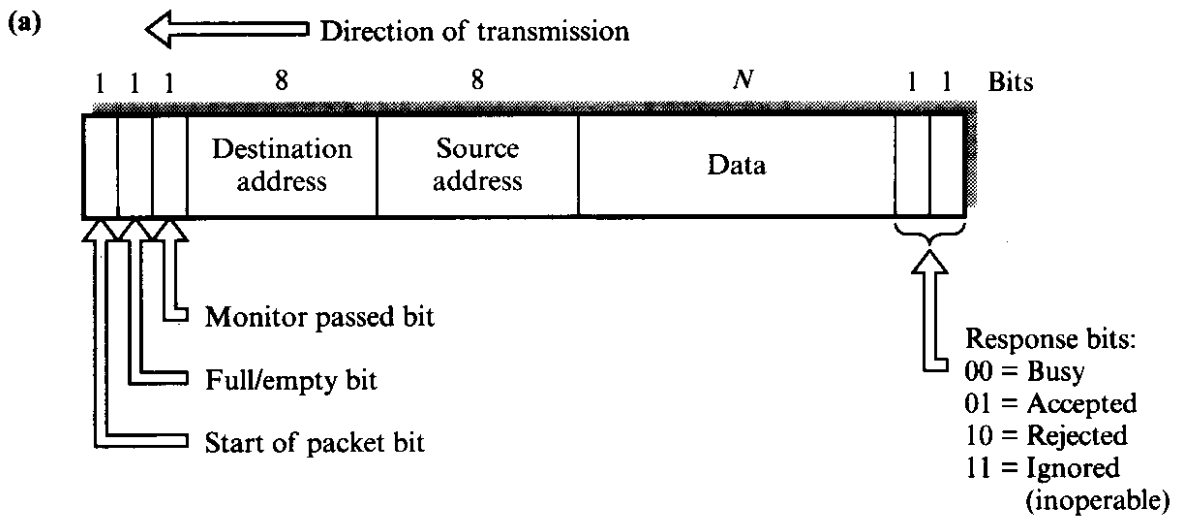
(a)

Direction of transmission

1 1 1 8 8 $N$ 1 1 Bits

Destination address

Source address

Data

Monitor passed bit

Full/empty bit

Start of packet bit

Response bits:
00 = Busy
01 = Accepted
10 = Rejected
11 = Ignored (inoperable)